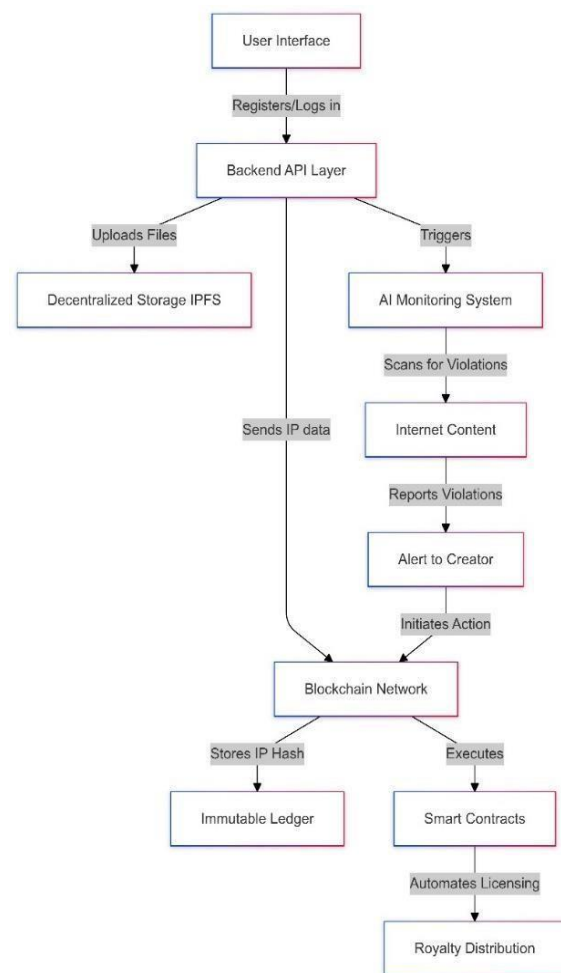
User Interface

Registers/Logs in

Backend API Layer

Uploads Files

Triggers

Decentralized Storage IPFS

AI Monitoring System

Scans for Violations

Sends IP data

Internet Content

Reports Violations

Alert to Creator

Initiates Action

Blockchain Network

Stores IP Hash

Executes

Immutable Ledger

Smart Contracts

Automates Licensing

Royalty Distribution